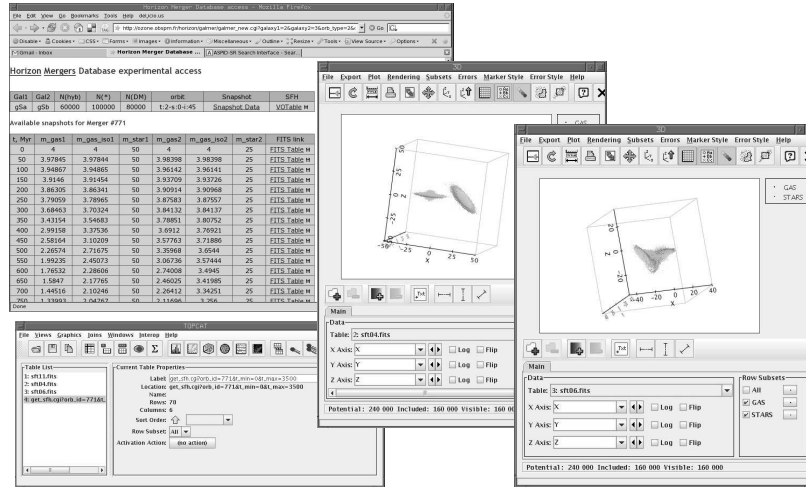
Horizon Merger Database access - Mozilla Firefox
File Edit View Go Bookmarks Tools Help del.icio.us
http://ozone.obspm.fr/horizon/galmer/galmer_new.cgi?galaxy1=2&galaxy2=3&orb_type=2&
Disable Cookies CSS Forms Images Information Miscellaneous Outline Resize Tools View Source Options
Gmail - Inbox | Horizon Merger Database ... | ASPID-SR Search Interface - Sear...

Horizon Mergers Database experimental access

| Gal1 | Gal2 | N(hyb) | N(*) | N(DM) | orbit | Snapshot | SFH |
|---|---|---|---|---|---|---|---|
| gSa | gSb | 60000 | 100000 | 80000 | t:2-s:0-i:45 | Snapshot Data | VOTable |

Available snapshots for Merger #771

| t, Myr | m_gas1 | m_gas_iso1 | m_star1 | m_gas2 | m_gas_iso2 | m_star2 | FITS link |
|---|---|---|---|---|---|---|---|
| 0 | 4 | 4 | 50 | 4 | 4 | 25 | FITS Table |
| 50 | 3.97845 | 3.97844 | 50 | 3.98398 | 3.98398 | 25 | FITS Table |
| 100 | 3.94867 | 3.94865 | 50 | 3.96142 | 3.96141 | 25 | FITS Table |
| 150 | 3.9146 | 3.91454 | 50 | 3.93709 | 3.93726 | 25 | FITS Table |
| 200 | 3.86305 | 3.86341 | 50 | 3.90914 | 3.90968 | 25 | FITS Table |
| 250 | 3.79059 | 3.78965 | 50 | 3.87583 | 3.87557 | 25 | FITS Table |
| 300 | 3.68463 | 3.70324 | 50 | 3.84132 | 3.84137 | 25 | FITS Table |
| 350 | 3.43154 | 3.54683 | 50 | 3.78851 | 3.80752 | 25 | FITS Table |
| 400 | 2.99158 | 3.37536 | 50 | 3.6912 | 3.76921 | 25 | FITS Table |
| 450 | 2.58164 | 3.10209 | 50 | 3.57763 | 3.71886 | 25 | FITS Table |
| 500 | 2.26574 | 2.71675 | 50 | 3.35968 | 3.6544 | 25 | FITS Table |
| 550 | 1.99235 | 2.45073 | 50 | 3.06736 | 3.57444 | 25 | FITS Table |
| 600 | 1.76532 | 2.28606 | 50 | 2.74008 | 3.4945 | 25 | FITS Table |
| 650 | 1.5847 | 2.17765 | 50 | 2.46025 | 3.41985 | 25 | FITS Table |
| 700 | 1.44516 | 2.10246 | 50 | 2.26412 | 3.34251 | 25 | FITS Table |
| 750 | 1.33993 | 2.04767 | 50 | 2.11596 | 3.256 | 25 | FITS Table |

Done

TOPCAT
File Views Graphics Joins Windows Interop Help
Table List
1: sft11.fits
2: sft04.fits
3: sft06.fits
4: get_sfh.cgi?orb_id=771&t...
Current Table Properties
Label: get_sfh.cgi?orb_id=771&t_min=0&t_max=3500
Location: get_sfh.cgi?orb_id=771&t_min=0&t_max=3500
Rows: 70
Columns: 8
Sort Order:
Row Subset: All
Activation Action: (no action)

3D
File Export Plot Rendering Subsets Errors Marker Style Error Style Help
GAS
-25 0 25 50 -50 0 25 X Y Z
Main
Data
Table: 2: sft04.fits
X Axis: X Log Flip
Y Axis: Y Log Flip
Z Axis: Z Log Flip
Potential: 240 000 Included: 160 000 Visible: 160 000

3D
File Export Plot Rendering Subsets Errors Marker Style Error Style Help
GAS
STARS
20 0 -20 -40 -20 0 20 40 X Y Z
Main
Data
Table: 3: sft06.fits
X Axis: X Log Flip
Y Axis: Y Log Flip
Z Axis: Z Log Flip
Row Subsets
All
GAS
STARS
Potential: 240 000 Included: 160 000 Visible: 160 000